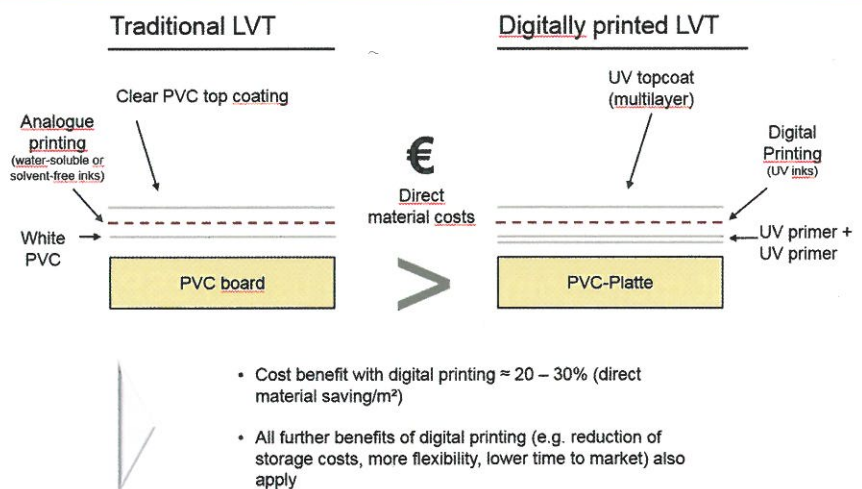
Traditional LVT

Digitally printed LVT

Clear PVC top coating

Analogue printing (water-soluble or solvent-free inks)

White PVC

PVC board

€

Direct material costs

>

UV topcoat (multilayer)

Digital Printing (UV inks)

UV primer + UV primer

PVC-Platte

• Cost benefit with digital printing ≈ 20 – 30% (direct material saving/m²)

• All further benefits of digital printing (e.g. reduction of storage costs, more flexibility, lower time to market) also apply